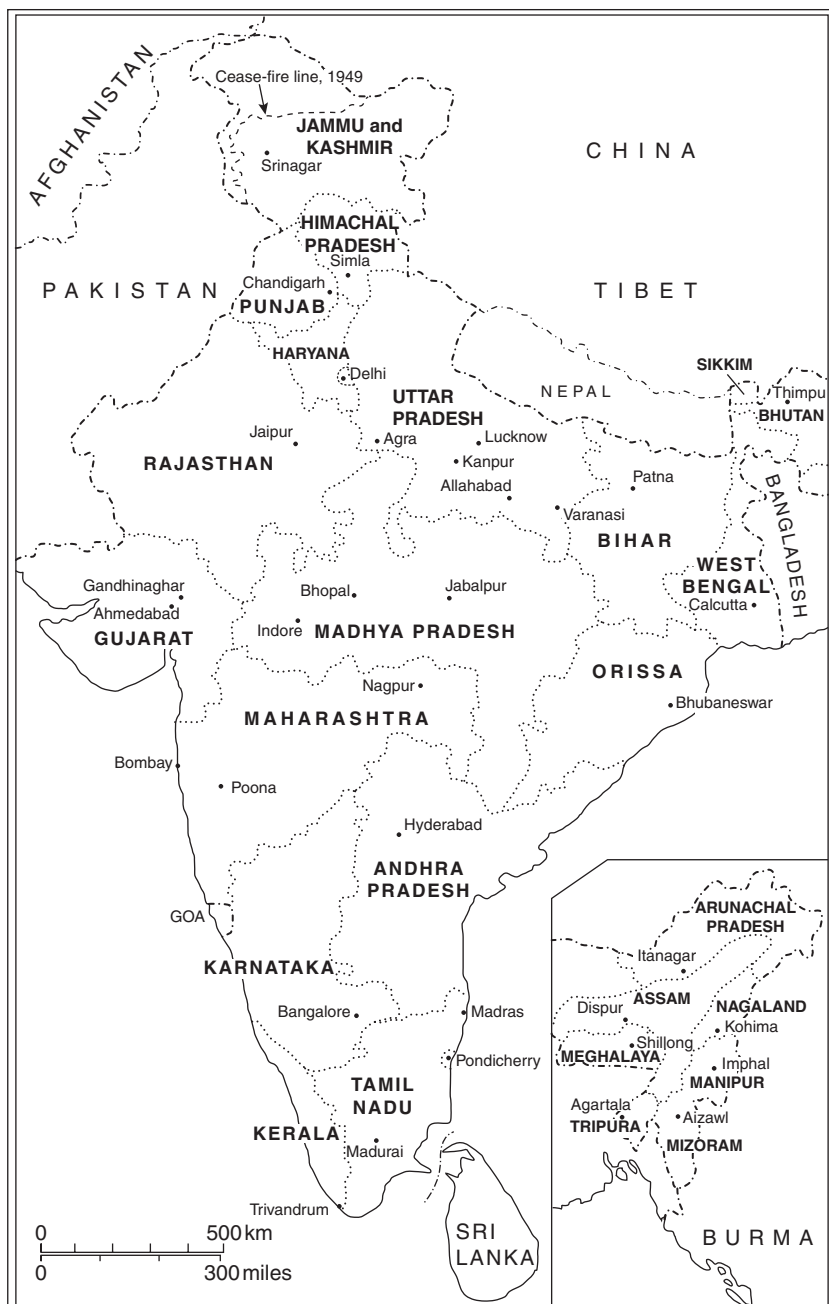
AFGHANISTAN

Cease-fire line, 1949

JAMMU and KASHMIR

Srinagar

CHINA

HIMACHAL PRADESH

Simla

Chandigarh

PAKISTAN

PUNJAB

TIBET

HARYANA

SIKKIM

Delhi

UTTAR PRADESH

NEPAL

Thimpu

BHUTAN

Jaipur

Agra

Lucknow

RAJASTHAN

Kanpur

Allahabad

Patna

BANGLADESH

Varanasi

BIHAR

WEST BENGAL

Gandhinaghar

Ahmedabad

Bhopal

Jabalpur

Calcutta

GUJARAT

Indore

MADHYA PRADESH

ORISSA

Nagpur

MAHARASHTRA

Bhubaneswar

Bombay

Poona

Hyderabad

ANDHRA PRADESH

GOA

ARUNACHAL PRADESH

KARNATAKA

Itanagar

Dispur

ASSAM

NAGALAND

Bangalore

Madras

Kohima

Shillong

MEGHALAYA

Imphal

Pondicherry

MANIPUR

TAMIL NADU

Agartala

Aizawl

TRIPURA

KERALA

MIZORAM

Madurai

Trivandrum

0 500 km

0 300 miles

SRI LANKA

BURMA